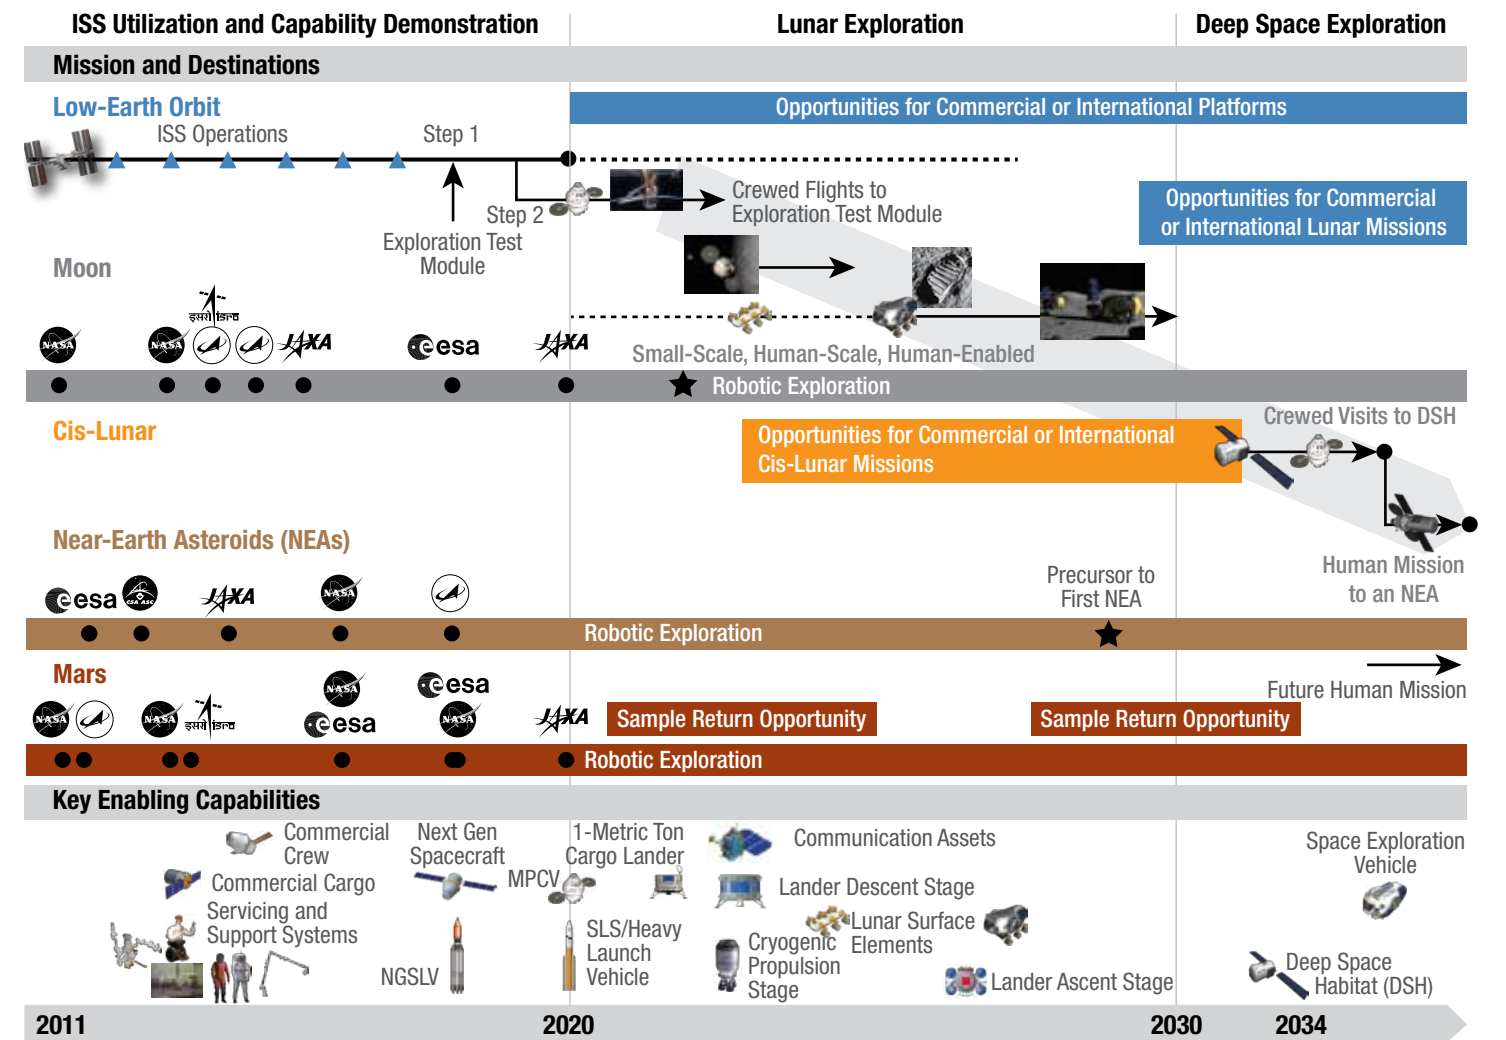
ISS Utilization and Capability Demonstration
Lunar Exploration
Deep Space Exploration

Mission and Destinations

Low-Earth Orbit
Opportunities for Commercial or International Platforms
ISS Operations
Step 1
Step 2
Exploration Test Module
Crewed Flights to Exploration Test Module
Opportunities for Commercial or International Lunar Missions

Moon
NASA NASA इसरो ISRO JAXA esa JAXA
Small-Scale, Human-Scale, Human-Enabled
Robotic Exploration

Cis-Lunar
Opportunities for Commercial or International Cis-Lunar Missions
Crewed Visits to DSH

Near-Earth Asteroids (NEAs)
esa CSA ASC JAXA NASA
Precursor to First NEA
Human Mission to an NEA
Robotic Exploration

Mars
NASA NASA इसरो ISRO NASA esa esa NASA JAXA
Sample Return Opportunity
Sample Return Opportunity
Future Human Mission
Robotic Exploration

Key Enabling Capabilities
Commercial Crew
Commercial Cargo
Servicing and Support Systems
Next Gen Spacecraft
NGSLV
MPCV
1-Metric Ton Cargo Lander
SLS/Heavy Launch Vehicle
Communication Assets
Lander Descent Stage
Cryogenic Propulsion Stage
Lunar Surface Elements
Lander Ascent Stage
Space Exploration Vehicle
Deep Space Habitat (DSH)

2011
2020
2030
2034